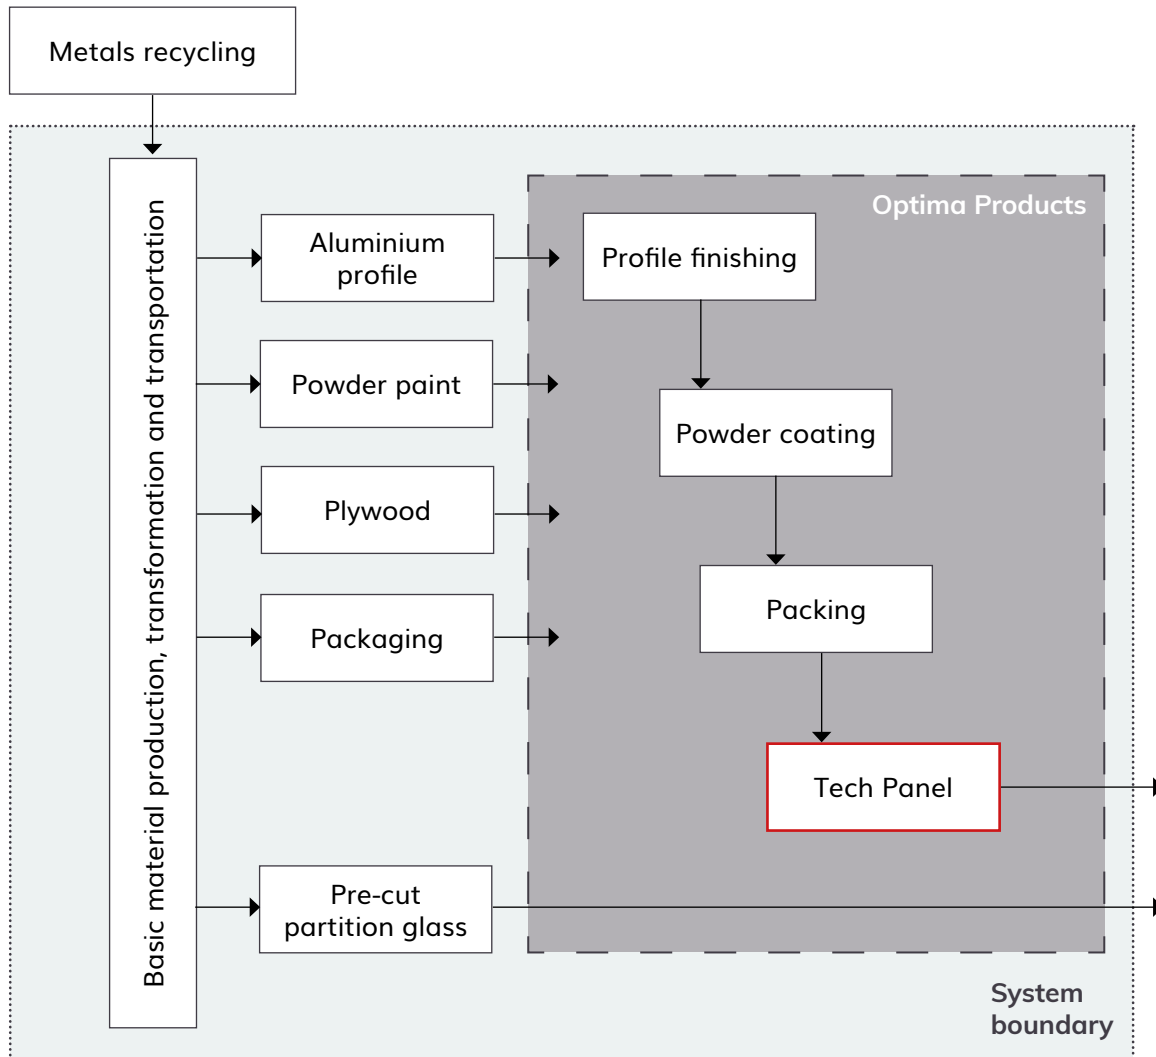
Metals recycling

Basic material production, transformation and transportation

Aluminium profile

Powder paint

Plywood

Packaging

Pre-cut partition glass

Optima Products

Profile finishing

Powder coating

Packing

Tech Panel

System boundary